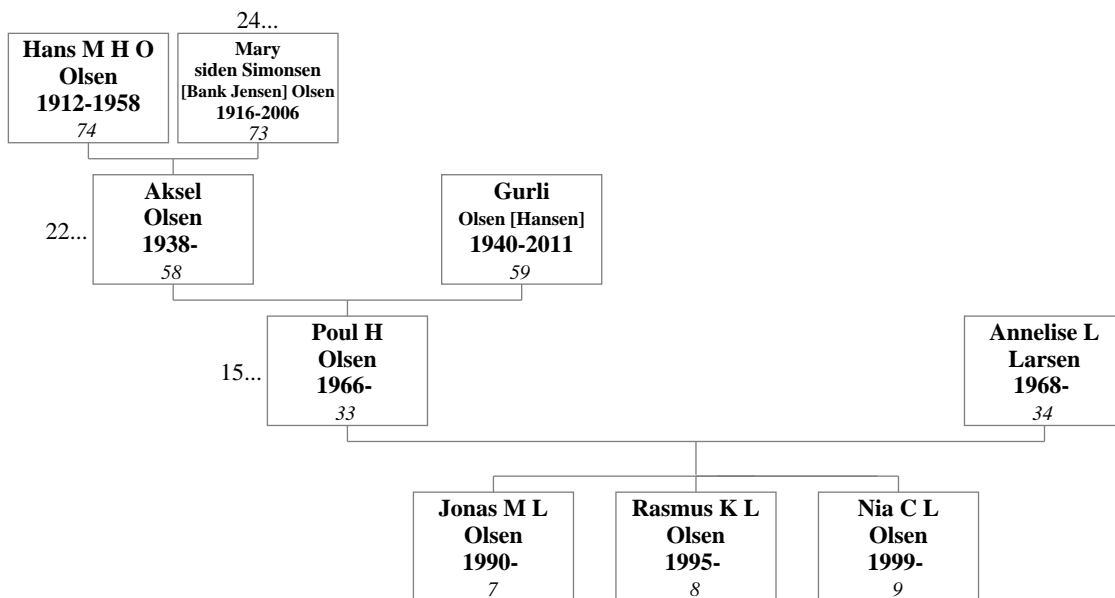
24...

Hans M H O Olsen 1912-1958 *74*

Mary siden Simonsen [Bank Jensen] Olsen 1916-2006 *73*

22...

Aksel Olsen 1938- *58*

Gurli Olsen [Hansen] 1940-2011 *59*

15...

Poul H Olsen 1966- *33*

Annelise L Larsen 1968- *34*

Jonas M L Olsen 1990- *7*

Rasmus K L Olsen 1995- *8*

Nia C L Olsen 1999- *9*